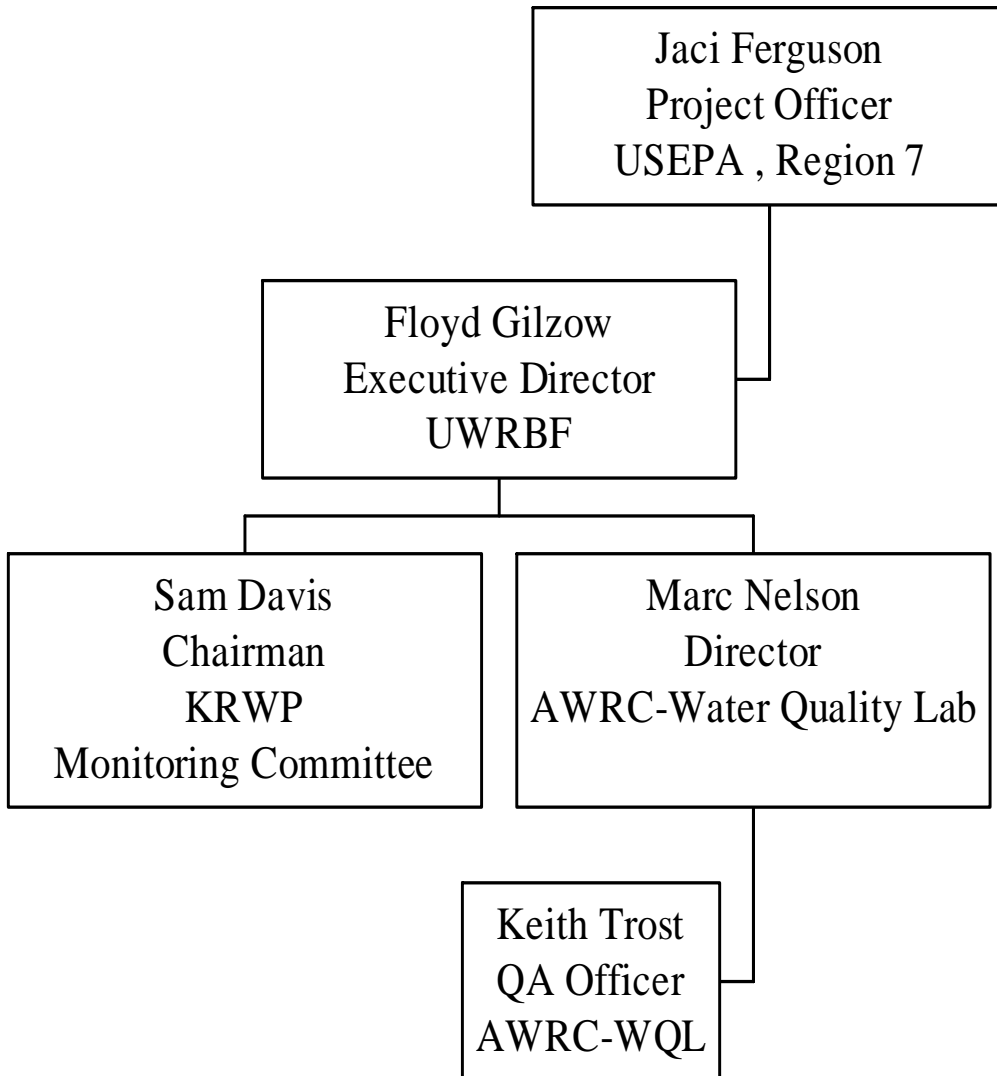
Jaci Ferguson
Project Officer
USEPA , Region 7

Floyd Gilzow
Executive Director
UWRBF

Sam Davis
Chairman
KRWP
Monitoring Committee

Marc Nelson
Director
AWRC-Water Quality Lab

Keith Trost
QA Officer
AWRC-WQL